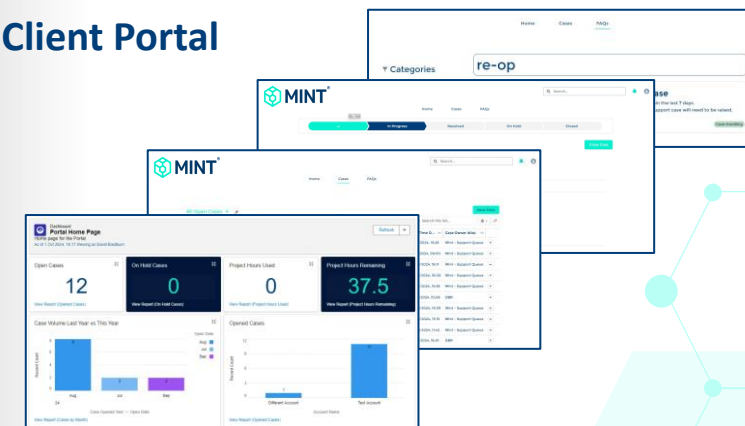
Client Portal

Home Cases FAQs

Categories

re-op

ase

in the last 7 days.

upport case will need to be raised.

MINT

Home Cases FAQs

In Progress Resolved On Hold Closed

MINT

Home Cases FAQs

All Open Cases

New Case

Case Owner Alias

MH4 - Support Queue

MH4 - Support Queue

MH4 - Support Queue

MH4 - Support Queue

MH4 - Support Queue

DBR

MH4 - Support Queue

MH4 - Support Queue

MH4 - Support Queue

MH4 - Support Queue

DBR

Dashboard

Portal Home Page

Home page for the Portal

Refresh

Open Cases

12

View Report (Opened Cases)

On Hold Cases

0

View Report (On Hold Cases)

Project Hours Used

0

View Report (Project Hours Used)

Project Hours Remaining

37.5

View Report (Project Hours Remaining)

Case Volume Last Year vs This Year

Record Count

Aug Jul Sep

Case Opened Year — Open Date

View Report (Cases by Month)

Opened Cases

Record Count

Different Account Test Account

Account Name

View Report (Opened Cases)